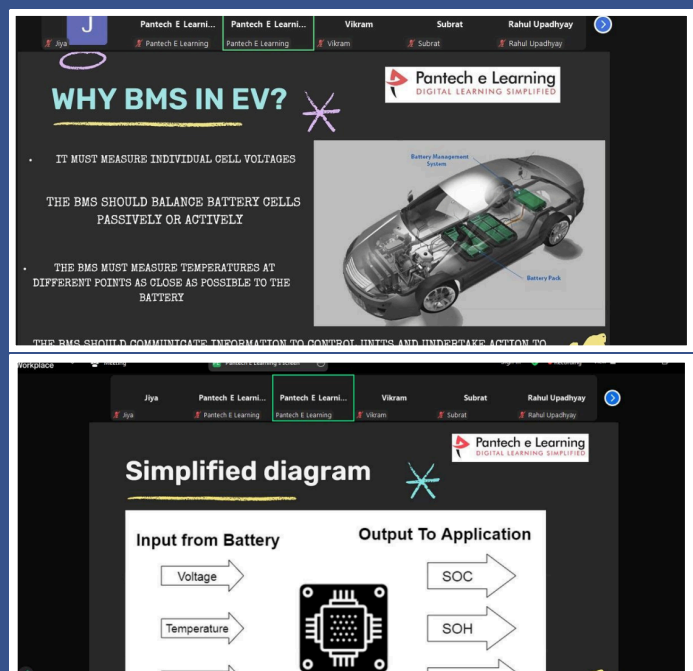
J
Jiya

Pantech E Learni...
Pantech E Learning

Pantech E Learni...
Pantech E Learning

Vikram
Vikram

Subrat
Subrat

Rahul Upadhyay
Rahul Upadhyay

WHY BMS IN EV?

Pantech e Learning
DIGITAL LEARNING SIMPLIFIED

• IT MUST MEASURE INDIVIDUAL CELL VOLTAGES

THE BMS SHOULD BALANCE BATTERY CELLS PASSIVELY OR ACTIVELY

• THE BMS MUST MEASURE TEMPERATURES AT DIFFERENT POINTS AS CLOSE AS POSSIBLE TO THE BATTERY

Battery Management System

Battery Pack

THE BMS SHOULD COMMUNICATE INFORMATION TO CONTROL UNITS AND UNDERTAKE ACTION TO

Workplace

Jiya
Jiya

Pantech E Learni...
Pantech E Learning

Pantech E Learni...
Pantech E Learning

Vikram
Vikram

Subrat
Subrat

Rahul Upadhyay
Rahul Upadhyay

Pantech e Learning
DIGITAL LEARNING SIMPLIFIED

Simplified diagram

Input from Battery

Output To Application

Voltage

SOC

Temperature

SOH